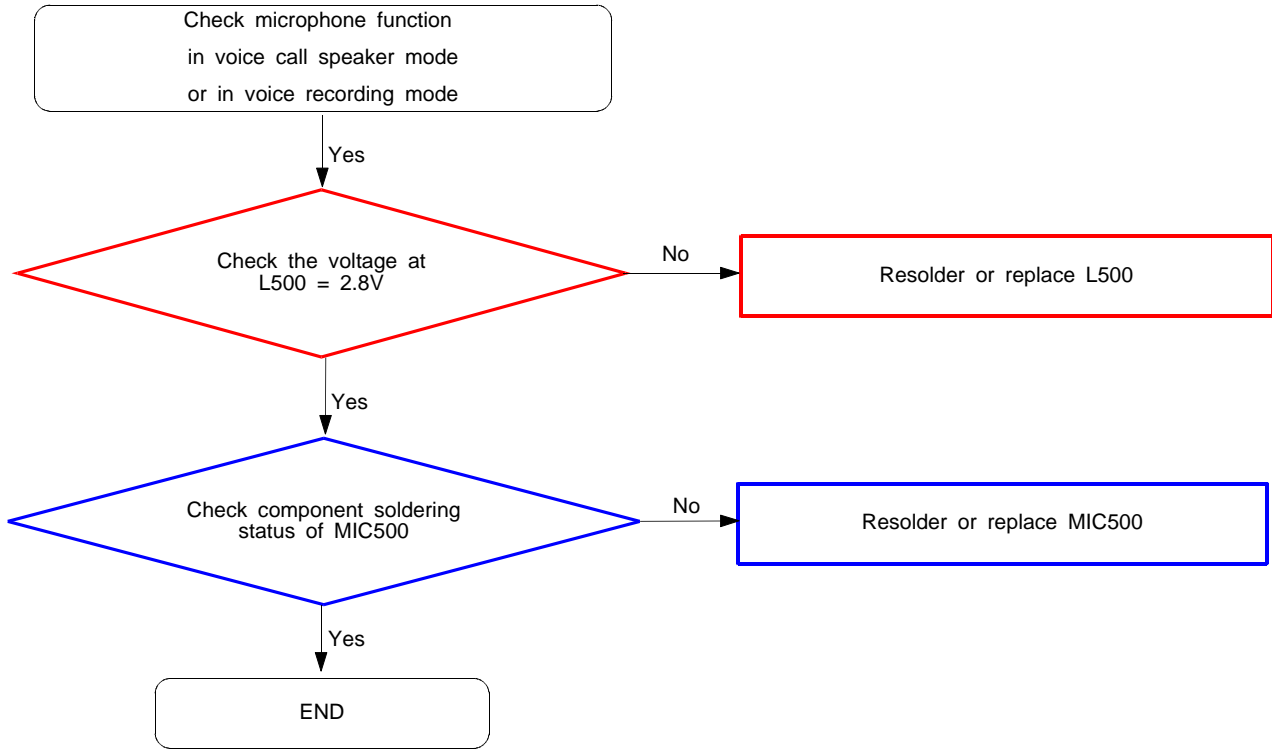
Check microphone function
in voice call speaker mode
or in voice recording mode

Yes

Check the voltage at
L500 = 2.8V

No

Resolder or replace L500

Yes

Check component soldering
status of MIC500

No

Resolder or replace MIC500

Yes

END